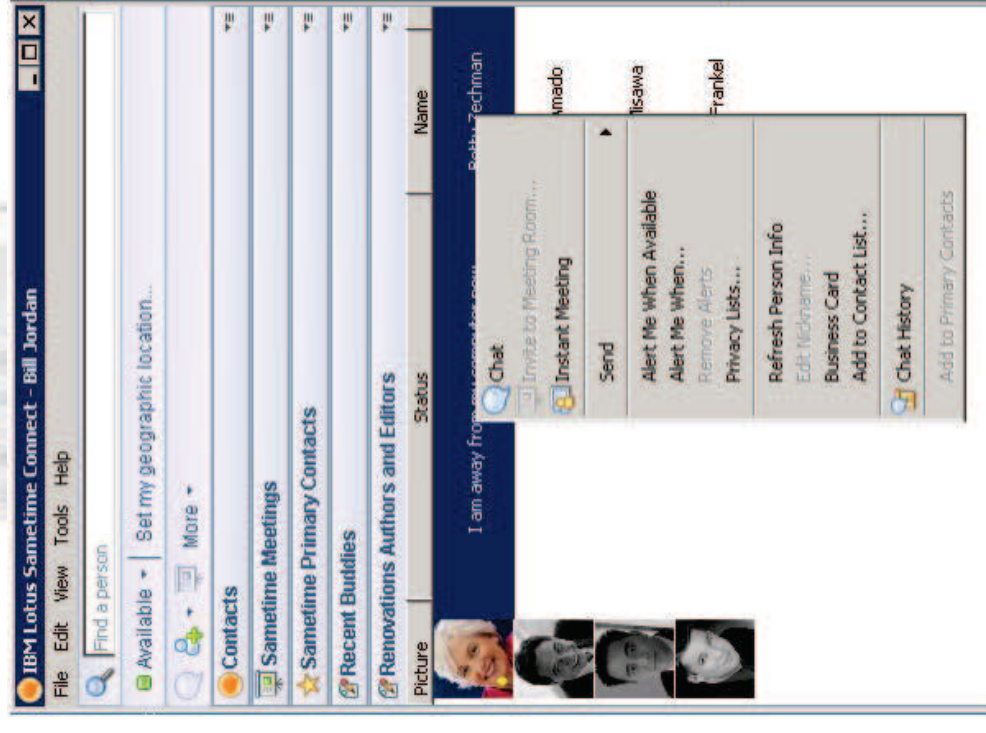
IBM Lotus Sametime Connect - Bill Jordan
File Edit View Tools Help
Find a person
Available | Set my geographic location...
More
Contacts
Sametime Meetings
Sametime Primary Contacts
Recent Buddies
Renovations Authors and Editors

| Picture | Status | Name |
|---|---|---|
| | I am away from my computer now | Betty Zechman |
| | | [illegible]mado |
| | | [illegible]isawa |
| | | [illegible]Frankel |

Chat
Invite to Meeting Room...
Instant Meeting
Send
Alert Me When Available
Alert Me When...
Remove Alerts
Privacy Lists...
Refresh Person Info
Edit Nickname...
Business Card
Add to Contact List...
Chat History
Add to Primary Contacts